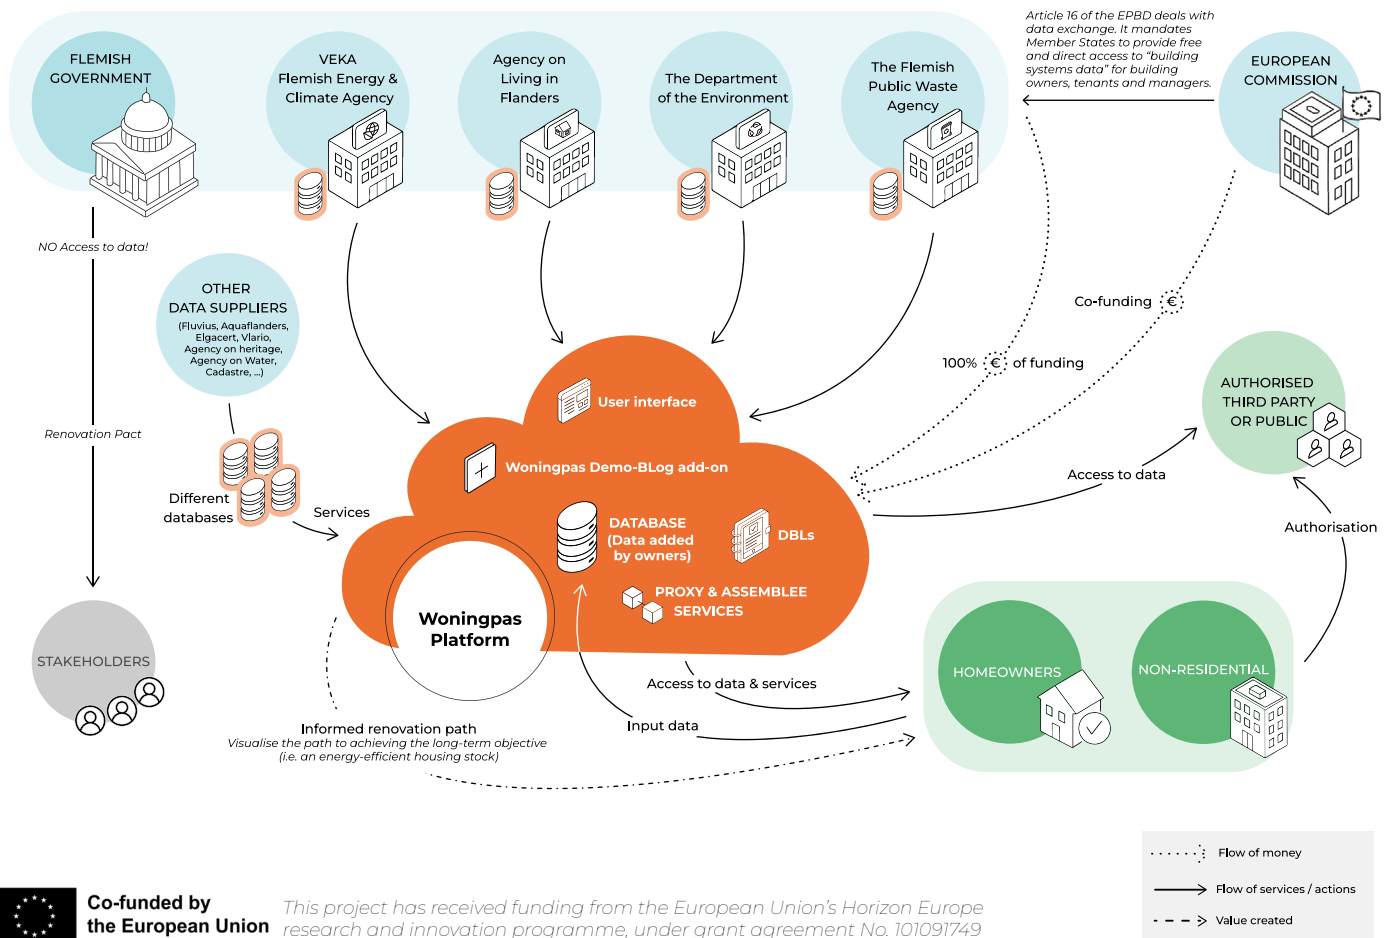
FLEMISH GOVERNMENT

VEKA Flemish Energy & Climate Agency

Agency on Living in Flanders

The Department of the Environment

The Flemish Public Waste Agency

Article 16 of the EPBD deals with data exchange. It mandates Member States to provide free and direct access to "building systems data" for building owners, tenants and managers.

EUROPEAN COMMISSION

NO Access to data!

OTHER DATA SUPPLIERS
(Fluvius, Aquaflanders, Elgacert, Vlario, Agency on heritage, Agency on Water, Cadastre, ...)

Co-funding

100% of funding

Renovation Pact

User interface

Woningpas Demo-BLog add-on

AUTHORISED THIRD PARTY OR PUBLIC

Different databases

Services

Access to data

DATABASE (Data added by owners)

DBLs

Authorisation

PROXY & ASSEMBLEE SERVICES

Woningpas Platform

STAKEHOLDERS

HOMEOWNERS

NON-RESIDENTIAL

Access to data & services

Input data

Informed renovation path
Visualise the path to achieving the long-term objective (i.e. an energy-efficient housing stock)

Flow of money
Flow of services / actions
Value created

Co-funded by the European Union

This project has received funding from the European Union's Horizon Europe research and innovation programme, under grant agreement No. 101091749